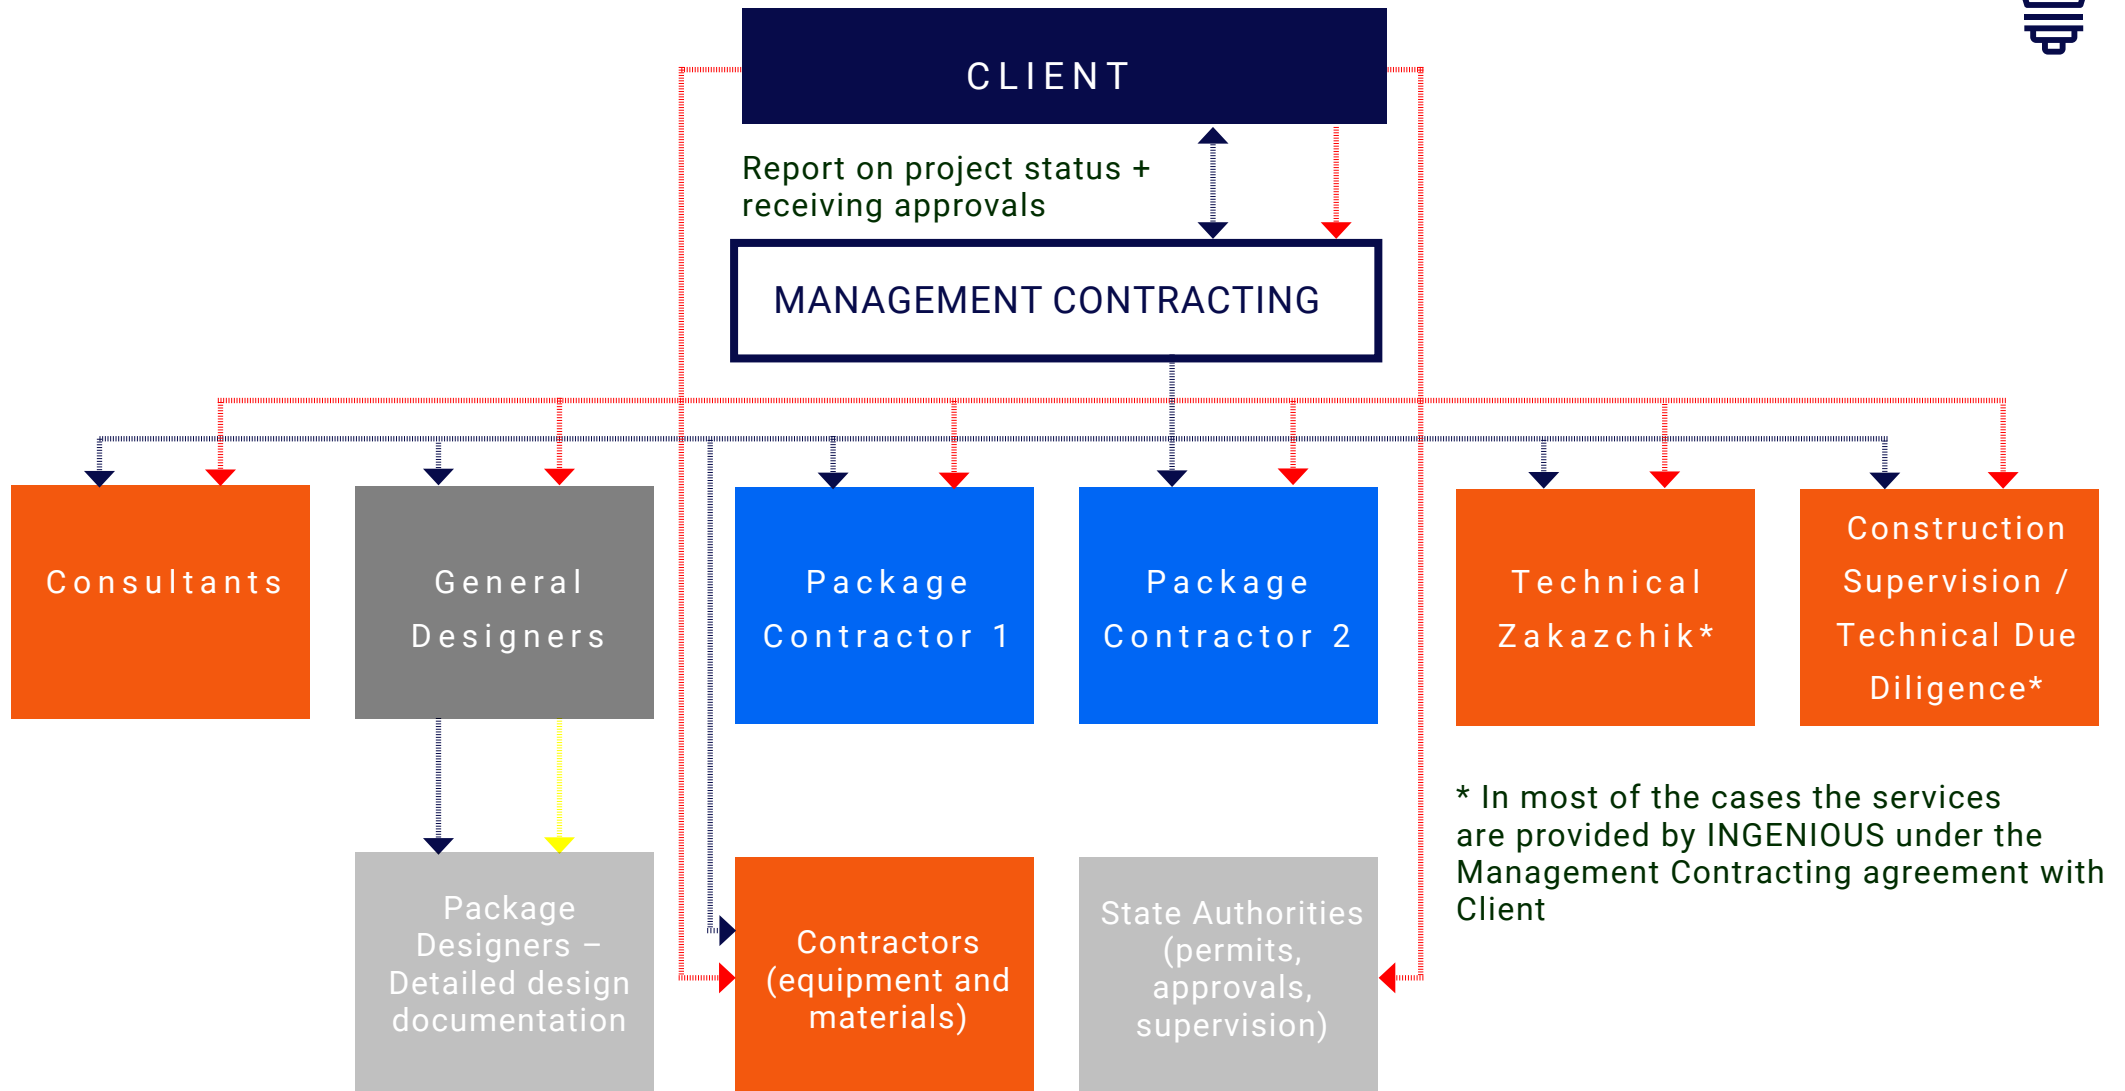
CLIENT

Report on project status + receiving approvals

MANAGEMENT CONTRACTING

Consultants

General Designers

Package Contractor 1

Package Contractor 2

Technical Zakazchik*

Construction Supervision / Technical Due Diligence*

Package Designers – Detailed design documentation

Contractors (equipment and materials)

State Authorities (permits, approvals, supervision)

* In most of the cases the services are provided by INGENIOUS under the Management Contracting agreement with Client